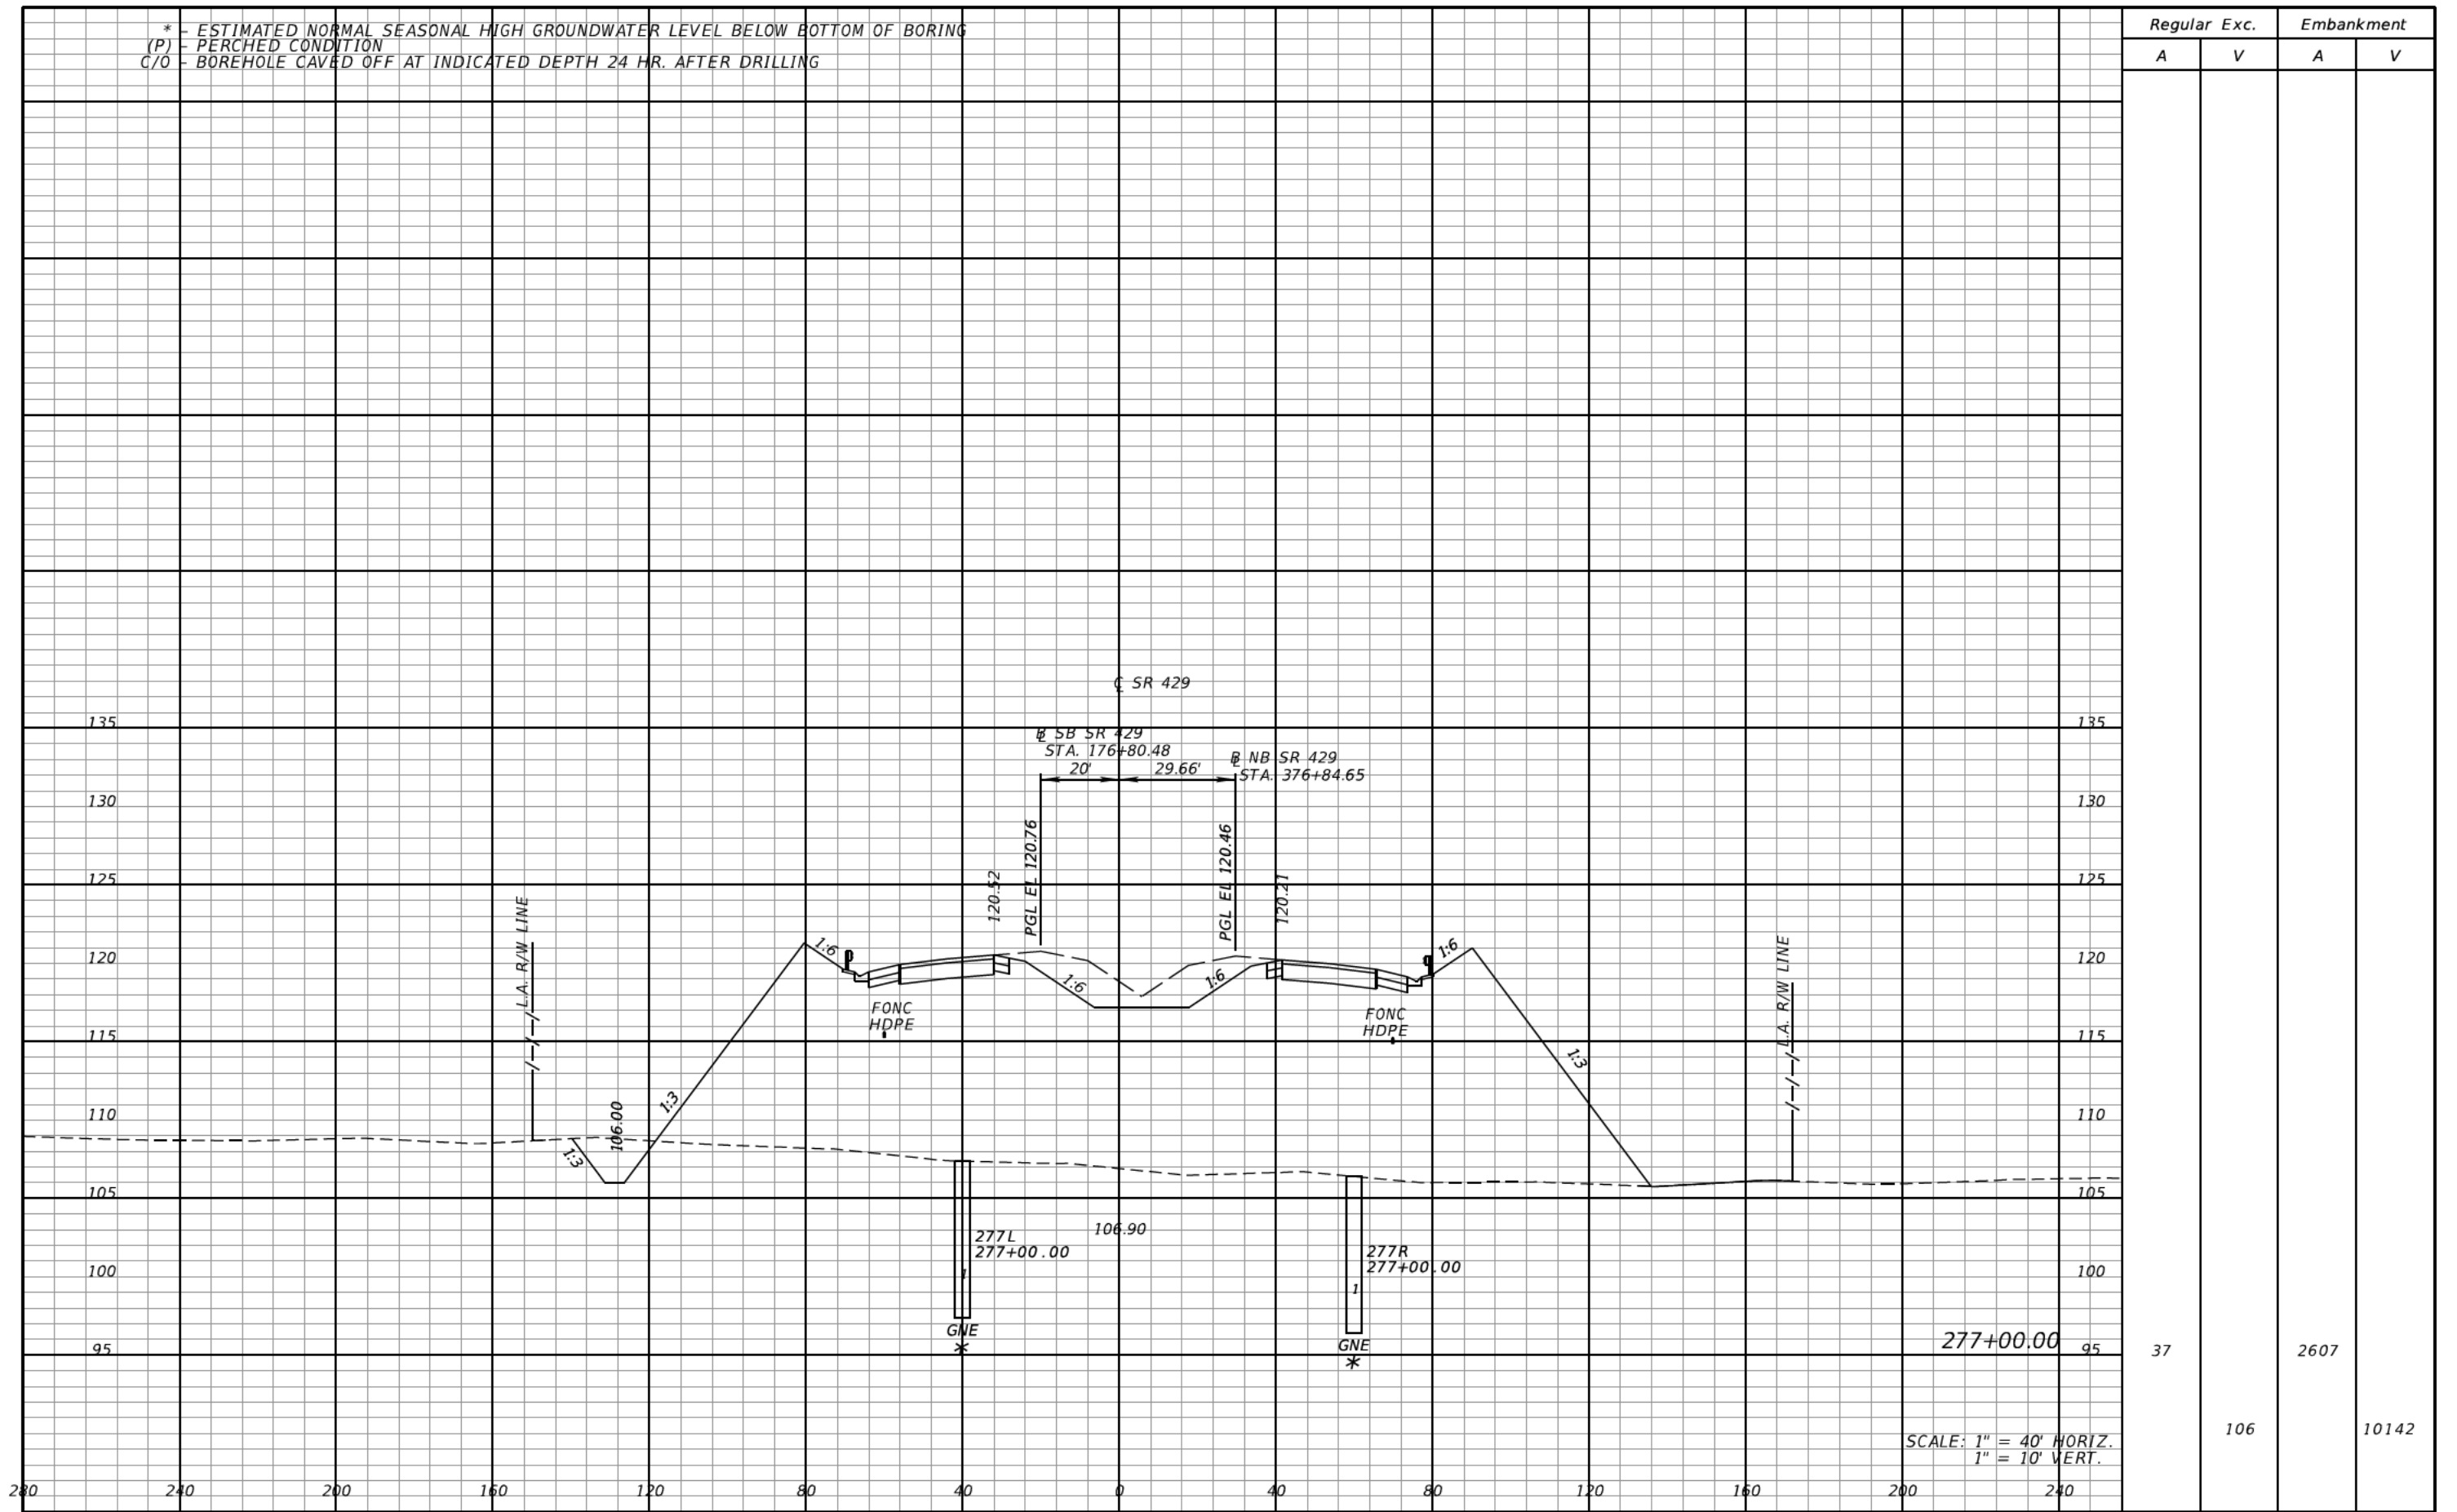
* - ESTIMATED NORMAL SEASONAL HIGH GROUNDWATER LEVEL BELOW BOTTOM OF BORING
(P) - PERCHED CONDITION
C/O - BOREHOLE CAVED OFF AT INDICATED DEPTH 24 HR. AFTER DRILLING

| Regular Exc. | | Embankment | |
|---|---|---|---|
| A | V | A | V |
| 37 | | 2607 | |
| | 106 | | 10142 |

℄ SR 429

℄ SB SR 429
STA. 176+80.48

℄ NB SR 429
STA. 376+84.65

20'
29.66'

PGL EL 120.76
PGL EL 120.46
120.52
120.21

1:6
1:6
1:6
1:6
1:3
1:3
1:3

FONC
HDPE
FONC
HDPE

L.A. R/W LINE
L.A. R/W LINE

106.00
106.90

277L
277+00.00
1
GNE
*

277R
277+00.00
1
GNE
*

135
130
125
120
115
110
105
100
95

135
130
125
120
115
110
105
100
95

277+00.00

SCALE: 1" = 40' HORIZ.
1" = 10' VERT.

280 240 200 160 120 80 40 0 40 80 120 160 200 240